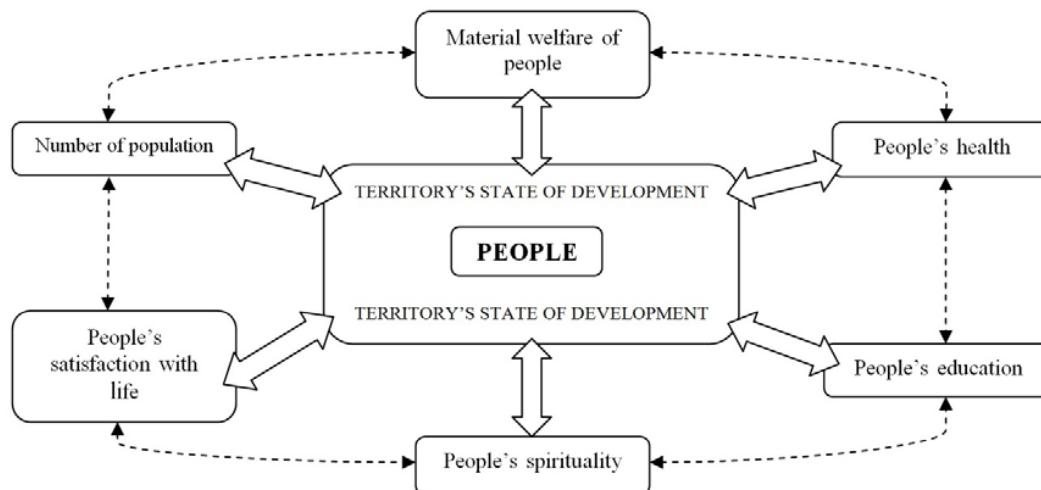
Material welfare of people

Number of population

People's health

TERRITORY'S STATE OF DEVELOPMENT

PEOPLE

TERRITORY'S STATE OF DEVELOPMENT

People's satisfaction with life

People`s education

People's spirituality